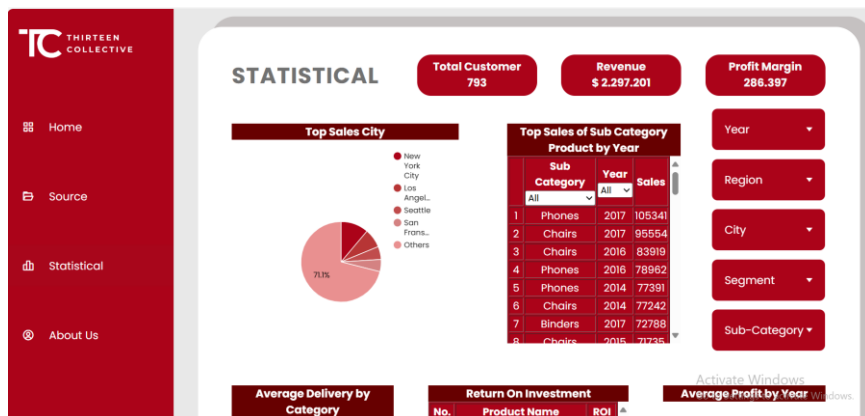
TC THIRTEEN COLLECTIVE

Home

Source

Statistical

About Us

STATISTICAL

Total Customer
793

Revenue
$ 2.297.201

Profit Margin
286.397

Top Sales City

New York City
Los Angel...
Seattle
San Frans...
Others

71.1%

Top Sales of Sub Category Product by Year

| | Sub Category All | Year All | Sales |
|---|---|---|---|
| 1 | Phones | 2017 | 105341 |
| 2 | Chairs | 2017 | 95554 |
| 3 | Chairs | 2016 | 83919 |
| 4 | Phones | 2016 | 78962 |
| 5 | Phones | 2014 | 77391 |
| 6 | Chairs | 2014 | 77242 |
| 7 | Binders | 2017 | 72788 |
| 8 | Chairs | 2015 | 71735 |

Year
Region
City
Segment
Sub-Category

Average Delivery by Category

Return On Investment
No. | Product Name | ROI

Average Profit by Year

Activate Windows
Go to Settings to activate Windows.